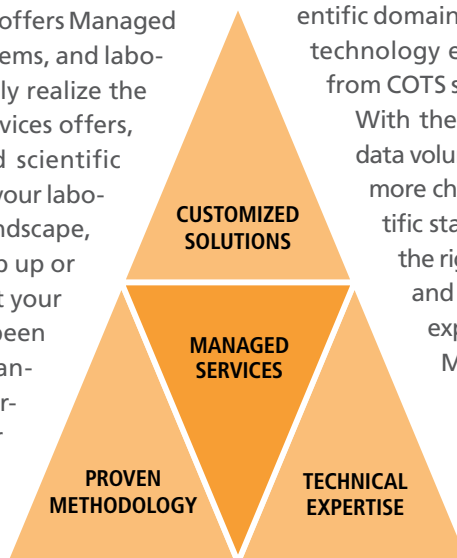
offers Managed
ems, and labo-
ly realize the
vices offers,
d scientific
your labo-
ndscape,
p up or
t your
been
an-
r-

entific domain
technology e
from COTS s
With the
data volu
more ch
tific sta
the rig
and
exp
M

CUSTOMIZED SOLUTIONS

MANAGED SERVICES

PROVEN METHODOLOGY

TECHNICAL EXPERTISE